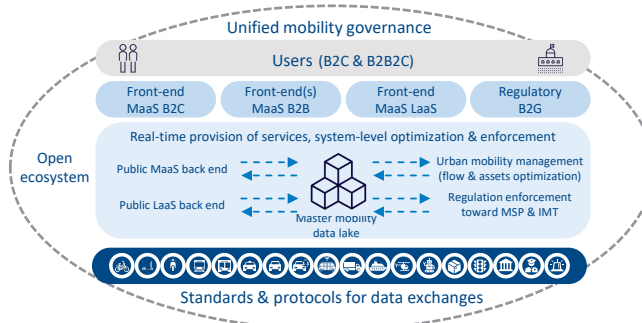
Unified mobility governance

Users (B2C & B2B2C)

Front-end MaaS B2C

Front-end(s) MaaS B2B

Front-end MaaS LaaS

Regulatory B2G

Real-time provision of services, system-level optimization & enforcement

Open ecosystem

Public MaaS back end

Public LaaS back end

Master mobility data lake

Urban mobility management (flow & assets optimization)

Regulation enforcement toward MSP & IMT

Standards & protocols for data exchanges